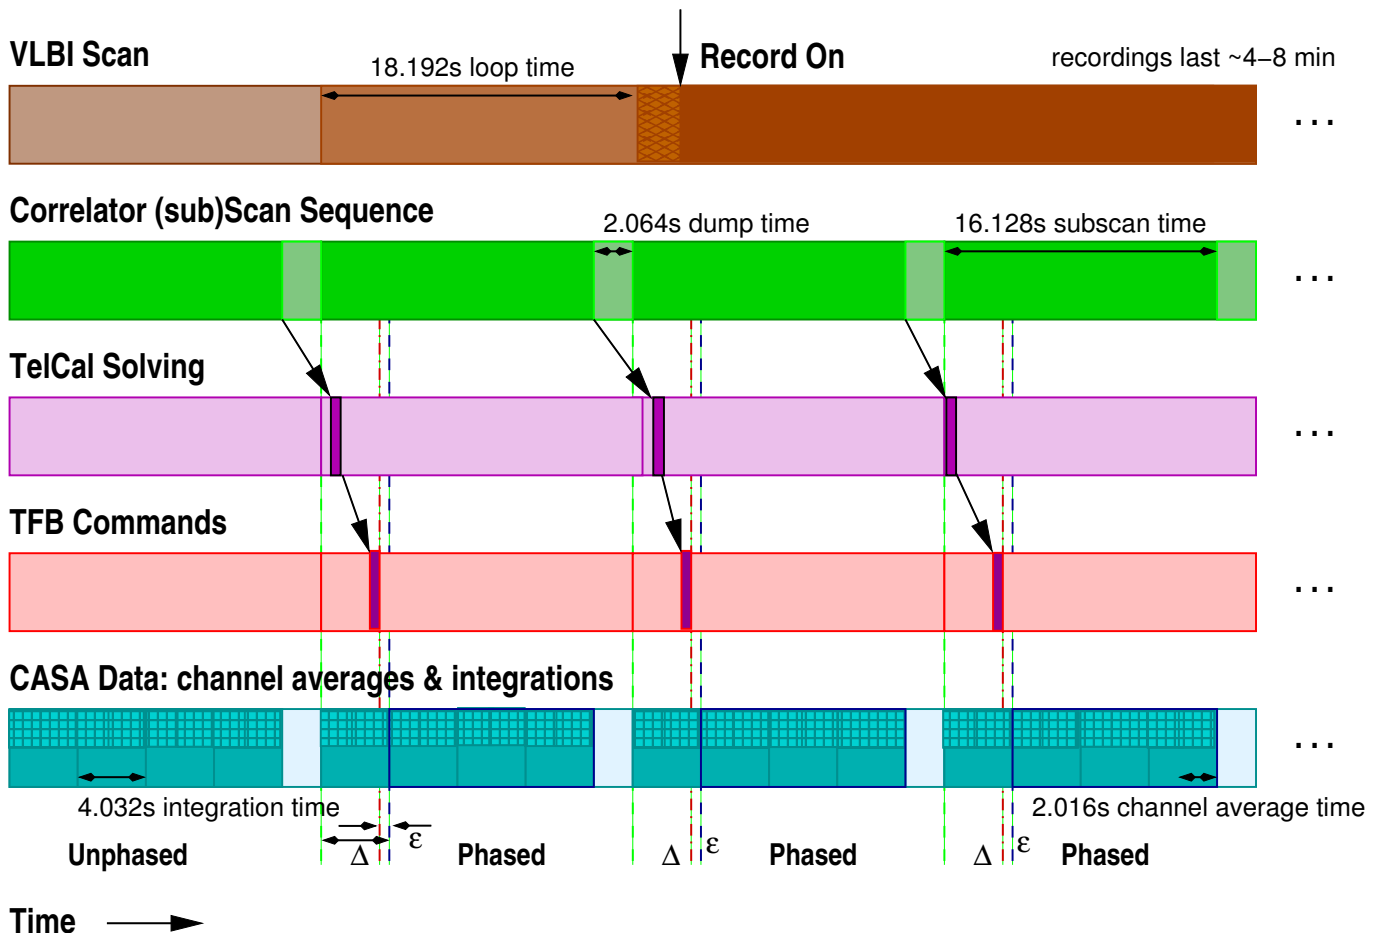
VLBI Scan

18.192s loop time

Record On

recordings last ~4–8 min

. . .

Correlator (sub)Scan Sequence

2.064s dump time

16.128s subscan time

. . .

TelCal Solving

. . .

TFB Commands

. . .

CASA Data: channel averages & integrations

. . .

4.032s integration time

2.016s channel average time

Unphased

$\Delta$

$\varepsilon$

Phased

$\Delta$

$\varepsilon$

Phased

$\Delta$

$\varepsilon$

Phased

Time